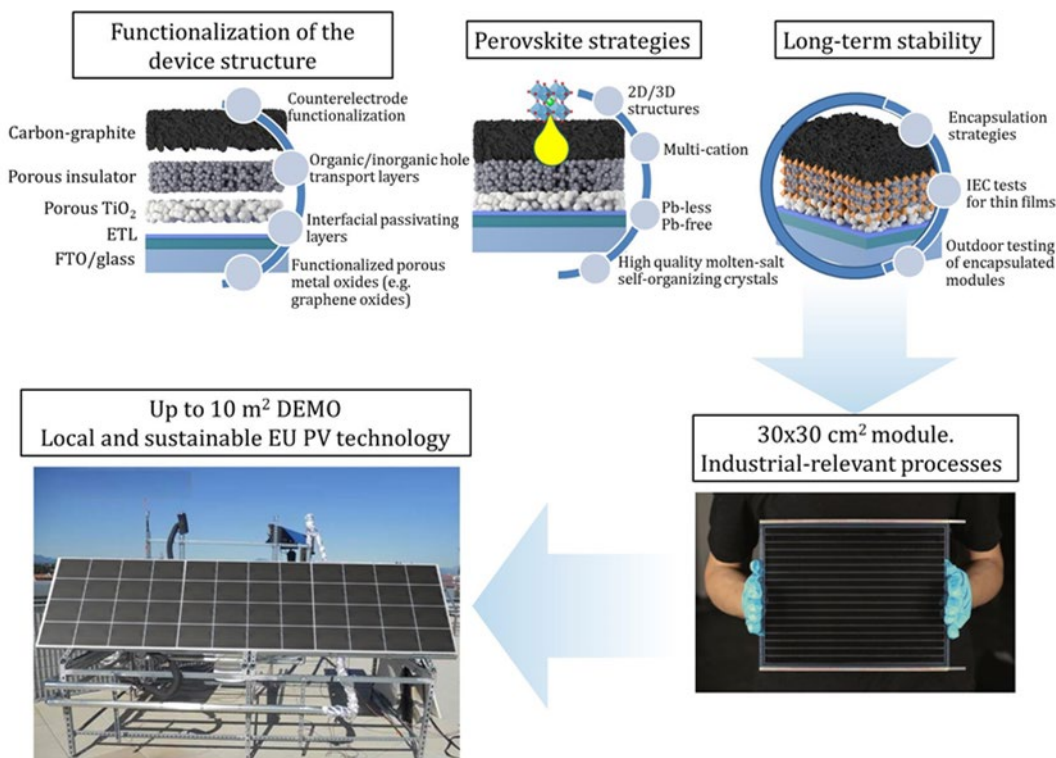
Functionalization of the device structure

Carbon-graphite
Porous insulator
Porous $TiO_2$
ETL
FTO/glass

Counterelectrode functionalization
Organic/inorganic hole transport layers
Interfacial passivating layers
Functionalized porous metal oxides (e.g. graphene oxides)

Perovskite strategies

2D/3D structures
Multi-cation
Pb-less
Pb-free
High quality molten-salt self-organizing crystals

Long-term stability

Encapsulation strategies
IEC tests for thin films
Outdoor testing of encapsulated modules

Up to 10 m$^2$ DEMO
Local and sustainable EU PV technology

30x30 cm$^2$ module.
Industrial-relevant processes